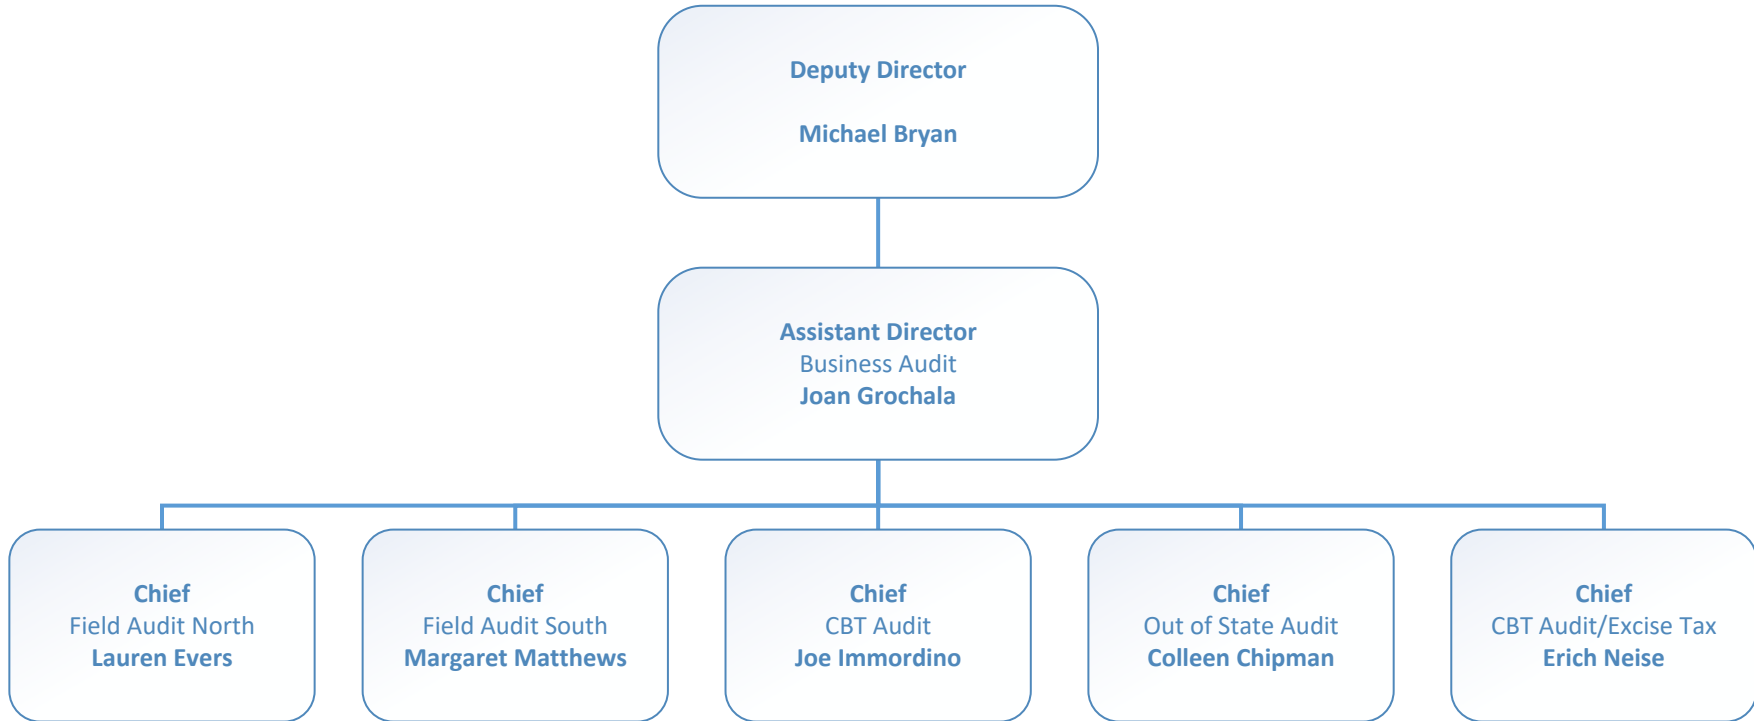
Deputy Director

Michael Bryan

Assistant Director
Business Audit
Joan Grochala

Chief
Field Audit North
Lauren Evers

Chief
Field Audit South
Margaret Matthews

Chief
CBT Audit
Joe Immordino

Chief
Out of State Audit
Colleen Chipman

Chief
CBT Audit/Excise Tax
Erich Neise